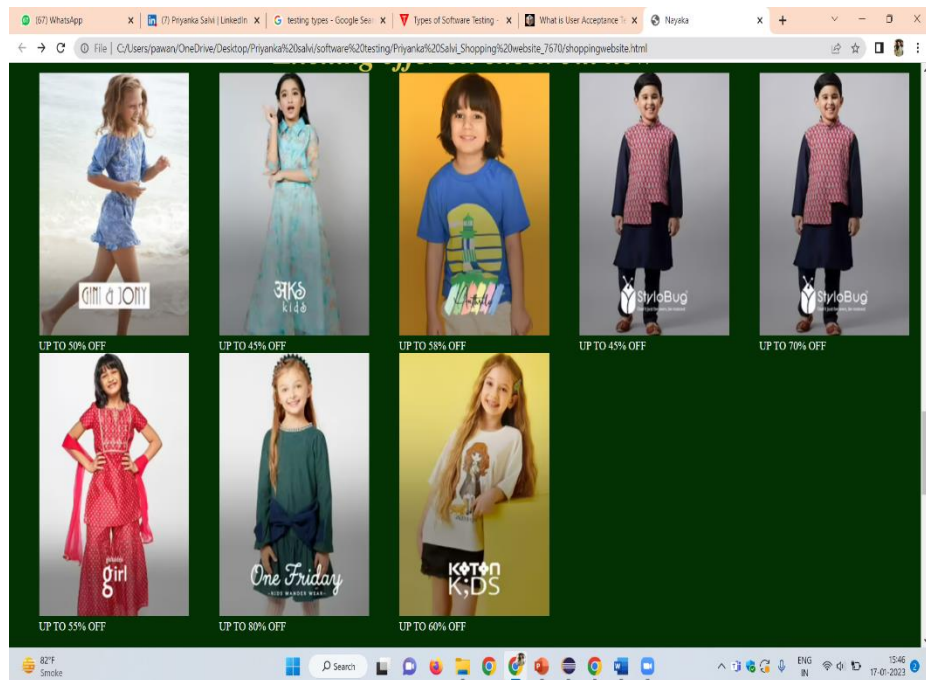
(67) WhatsApp
(7) Priyanka Salvi | LinkedIn
testing types - Google Sear
Types of Software Testing -
What is User Acceptance Te
Nayaka

File | C:/Users/pawan/OneDrive/Desktop/Priyanka%20salvi/software%20testing/Priyanka%20Salvi_Shopping%20website_7670/shoppingwebsite.html

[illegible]

GINI & JONY
UP TO 50% OFF

AKS kids
UP TO 45% OFF

UP TO 58% OFF

StyloBug
UP TO 45% OFF

StyloBug
UP TO 70% OFF

girl
UP TO 55% OFF

One Friday
KIDS WONDER WEAR
UP TO 80% OFF

KOTON KIDS
UP TO 60% OFF

82°F
Smoke
Search
ENG
IN
15:46
17-07-2023